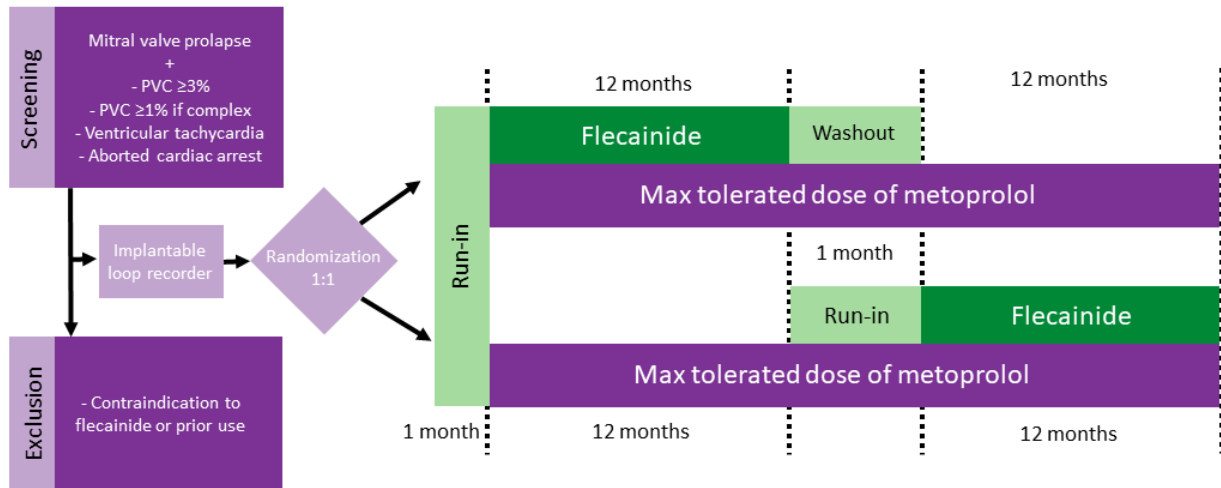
Screening

Mitral valve prolapse
+
- PVC ≥3%
- PVC ≥1% if complex
- Ventricular tachycardia
- Aborted cardiac arrest

Implantable loop recorder

Randomization 1:1

Exclusion

- Contraindication to flecainide or prior use

Run-in

12 months

12 months

Flecainide

Washout

Max tolerated dose of metoprolol

1 month

Run-in

Flecainide

Max tolerated dose of metoprolol

1 month

12 months

12 months